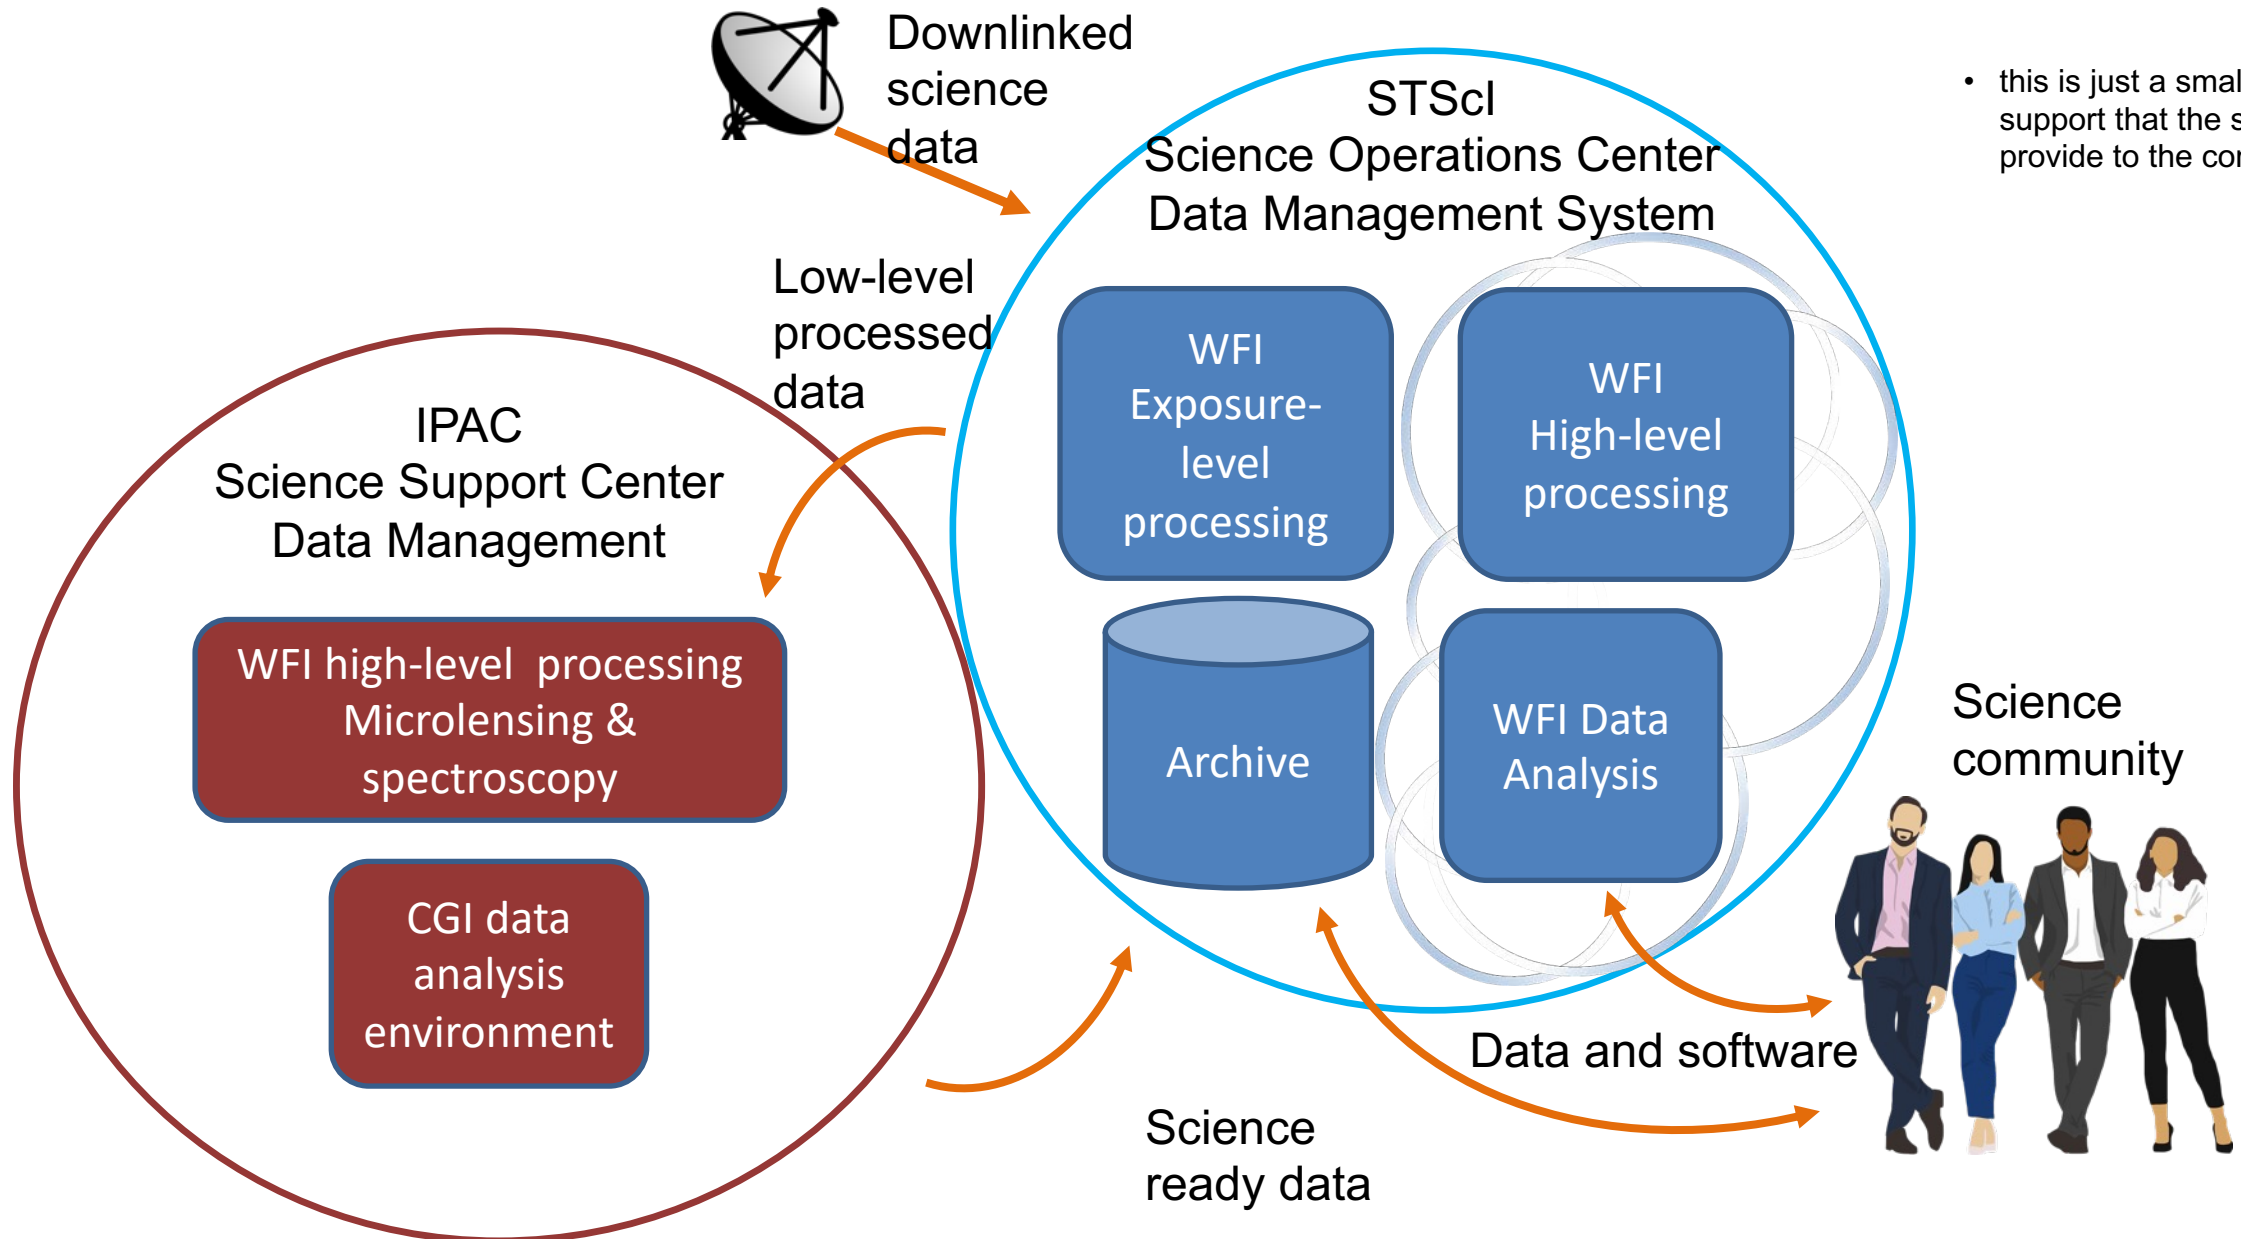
Downlinked science data

STScI
Science Operations Center
Data Management System

• this is just a smal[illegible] support that the s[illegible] provide to the co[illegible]

Low-level processed data

WFI Exposure-level processing

WFI High-level processing

IPAC
Science Support Center
Data Management

WFI high-level processing
Microlensing & spectroscopy

Archive

WFI Data Analysis

Science community

CGI data analysis environment

Data and software

Science ready data